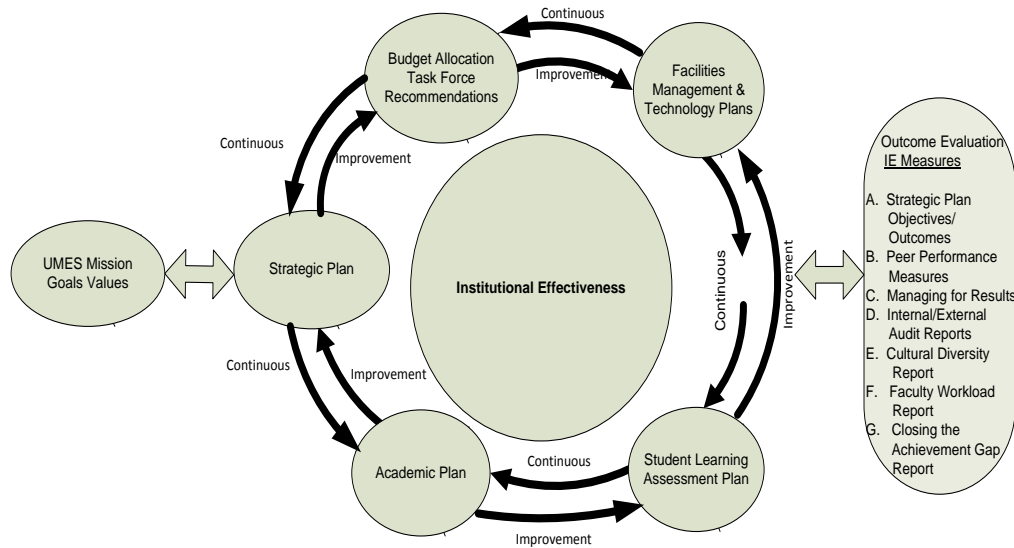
Continuous

Budget Allocation Task Force Recommendations

Improvement

Facilities Management & Technology Plans

Continuous

Improvement

Outcome Evaluation
IE Measures

A. Strategic Plan Objectives/ Outcomes
B. Peer Performance Measures
C. Managing for Results
D. Internal/External Audit Reports
E. Cultural Diversity Report
F. Faculty Workload Report
G. Closing the Achievement Gap Report

UMES Mission Goals Values

Strategic Plan

Institutional Effectiveness

Continuous

Improvement

Continuous

Improvement

Continuous

Academic Plan

Student Learning Assessment Plan

Improvement